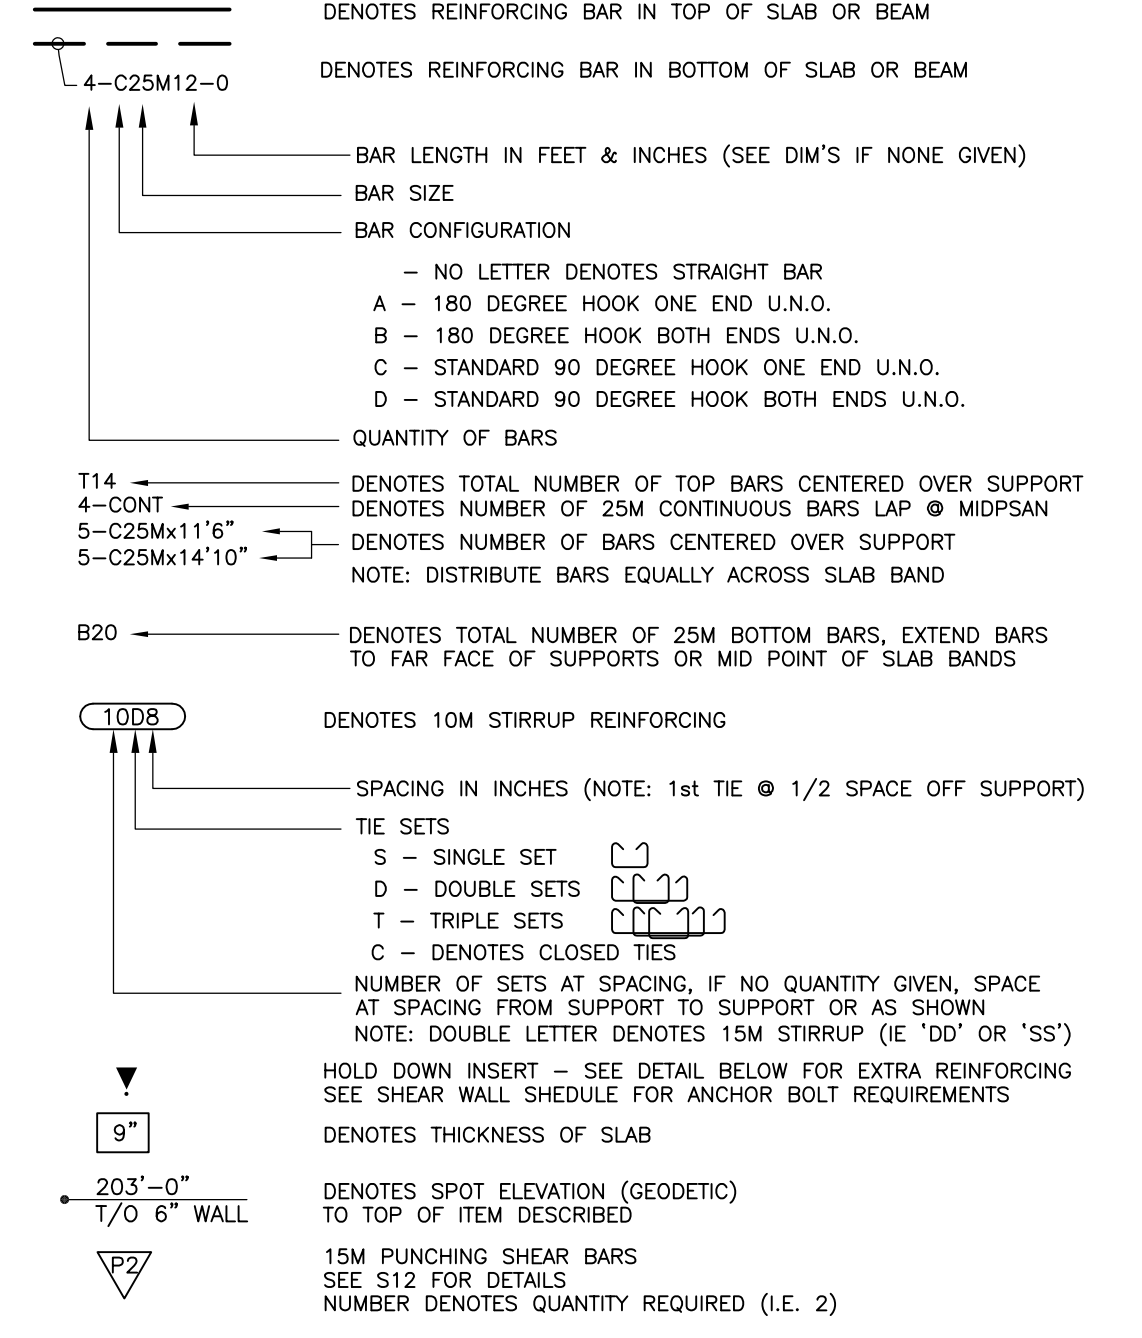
DENOTES REINFORCING BAR IN TOP OF SLAB OR BEAM

4–C25M12–0

DENOTES REINFORCING BAR IN BOTTOM OF SLAB OR BEAM

BAR LENGTH IN FEET & INCHES (SEE DIM'S IF NONE GIVEN)

BAR SIZE

BAR CONFIGURATION

– NO LETTER DENOTES STRAIGHT BAR
A – 180 DEGREE HOOK ONE END U.N.O.
B – 180 DEGREE HOOK BOTH ENDS U.N.O.
C – STANDARD 90 DEGREE HOOK ONE END U.N.O.
D – STANDARD 90 DEGREE HOOK BOTH ENDS U.N.O.

QUANTITY OF BARS

T14 DENOTES TOTAL NUMBER OF TOP BARS CENTERED OVER SUPPORT
4–CONT DENOTES NUMBER OF 25M CONTINUOUS BARS LAP @ MIDPSAN
5–C25Mx11'6"
5–C25Mx14'10" DENOTES NUMBER OF BARS CENTERED OVER SUPPORT
NOTE: DISTRIBUTE BARS EQUALLY ACROSS SLAB BAND

B20 DENOTES TOTAL NUMBER OF 25M BOTTOM BARS, EXTEND BARS TO FAR FACE OF SUPPORTS OR MID POINT OF SLAB BANDS

10D8

DENOTES 10M STIRRUP REINFORCING

SPACING IN INCHES (NOTE: 1st TIE @ 1/2 SPACE OFF SUPPORT)

TIE SETS
S – SINGLE SET
D – DOUBLE SETS
T – TRIPLE SETS
C – DENOTES CLOSED TIES

NUMBER OF SETS AT SPACING, IF NO QUANTITY GIVEN, SPACE AT SPACING FROM SUPPORT TO SUPPORT OR AS SHOWN
NOTE: DOUBLE LETTER DENOTES 15M STIRRUP (IE 'DD' OR 'SS')

HOLD DOWN INSERT – SEE DETAIL BELOW FOR EXTRA REINFORCING
SEE SHEAR WALL SHEDULE FOR ANCHOR BOLT REQUIREMENTS

9"

DENOTES THICKNESS OF SLAB

203'–0"
T/O 6" WALL

DENOTES SPOT ELEVATION (GEODETIC)
TO TOP OF ITEM DESCRIBED

P2

15M PUNCHING SHEAR BARS
SEE S12 FOR DETAILS
NUMBER DENOTES QUANTITY REQUIRED (I.E. 2)